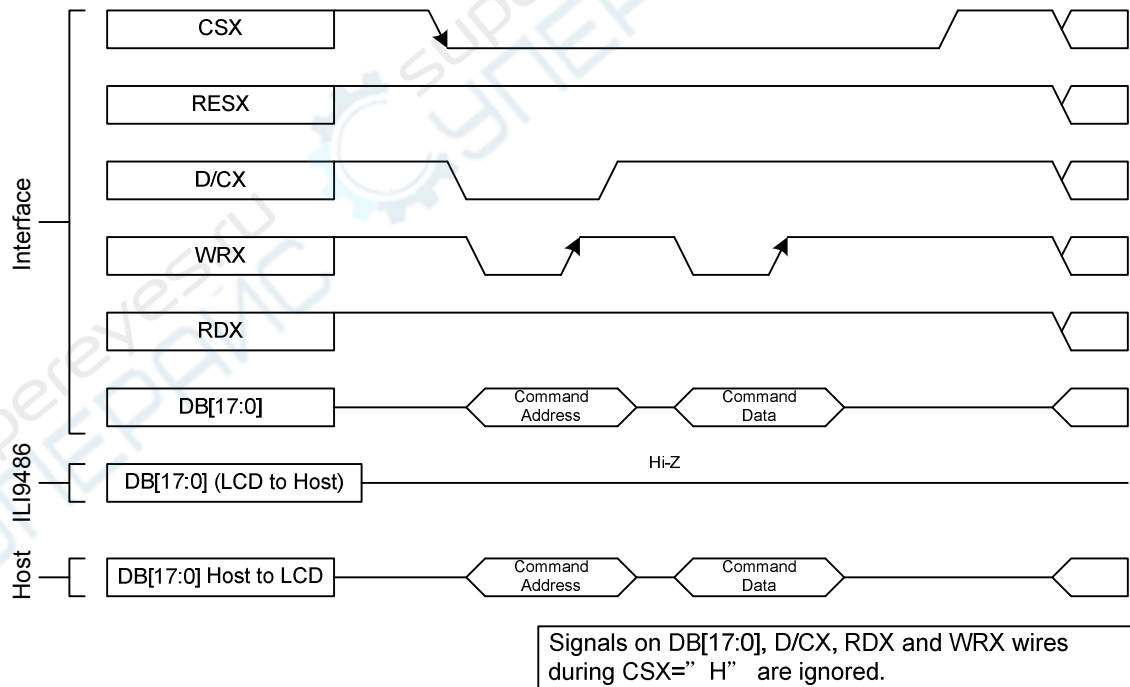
Interface

CSX

RESX

D/CX

WRX

RDX

DB[17:0]

Command Address

Command Data

ILI9486

DB[17:0] (LCD to Host)

Hi-Z

Host

DB[17:0] Host to LCD

Command Address

Command Data

Signals on DB[17:0], D/CX, RDX and WRX wires during CSX=" H" are ignored.